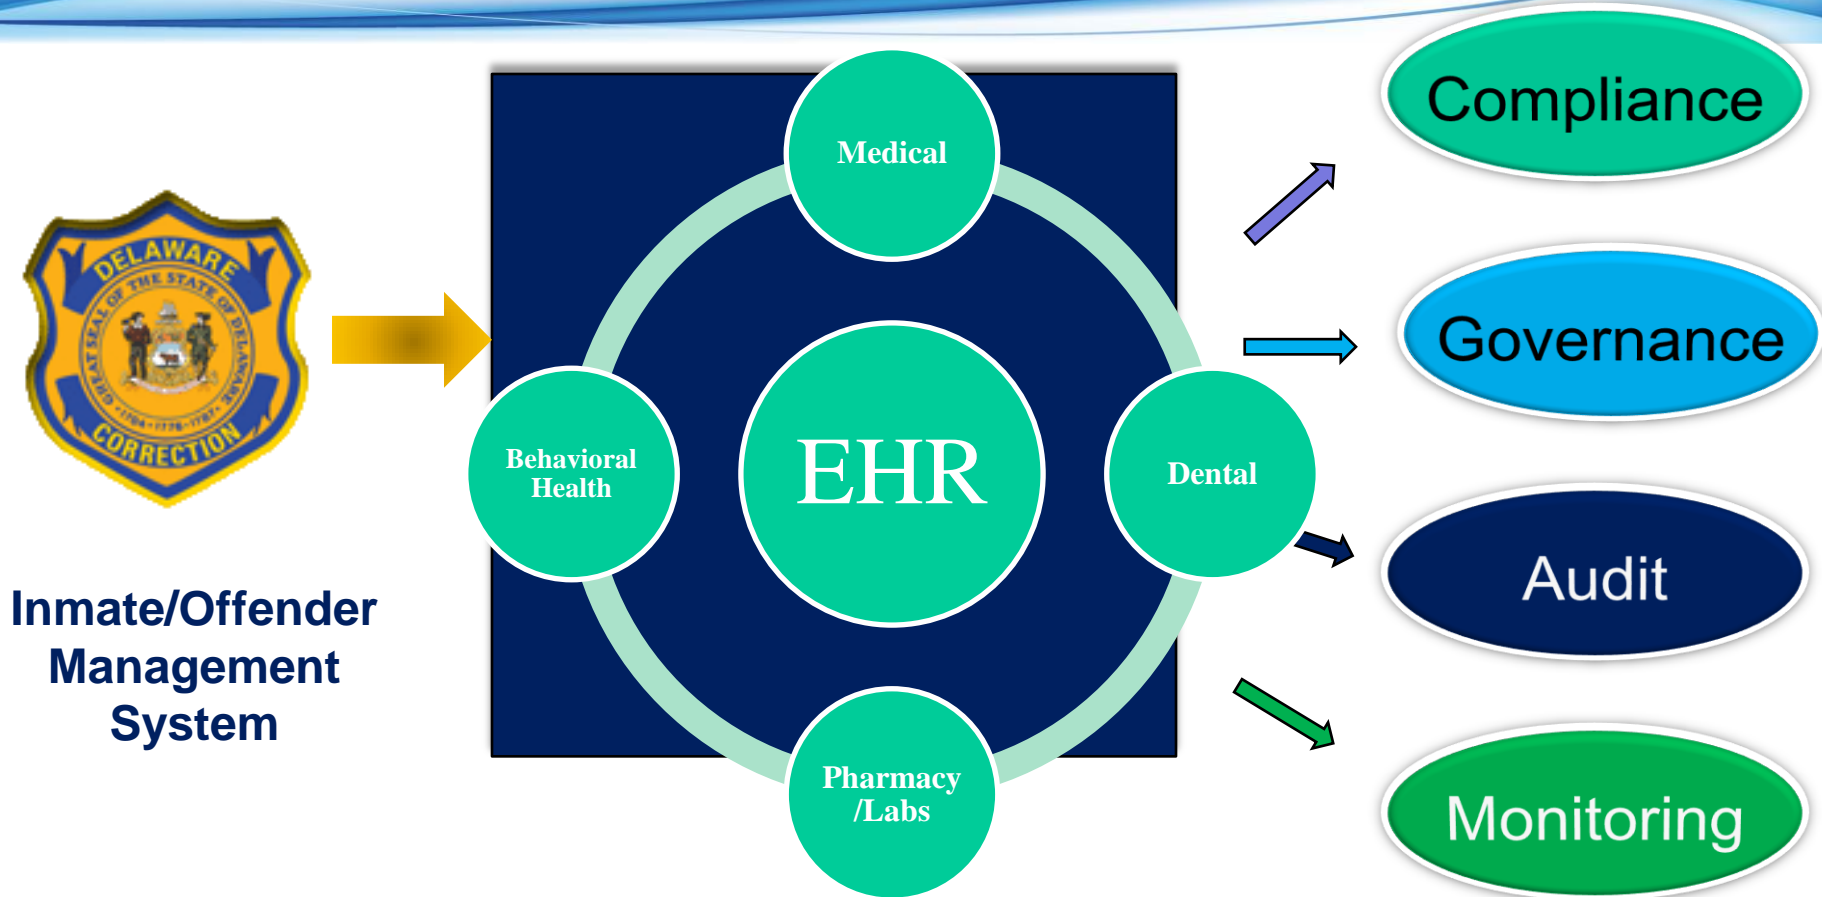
DELAWARE
GREAT SEAL OF THE STATE OF DELAWARE
1704 · 1776 · 1787
CORRECTION

Inmate/Offender Management System

Medical

Behavioral Health

EHR

Dental

Pharmacy /Labs

Compliance

Governance

Audit

Monitoring